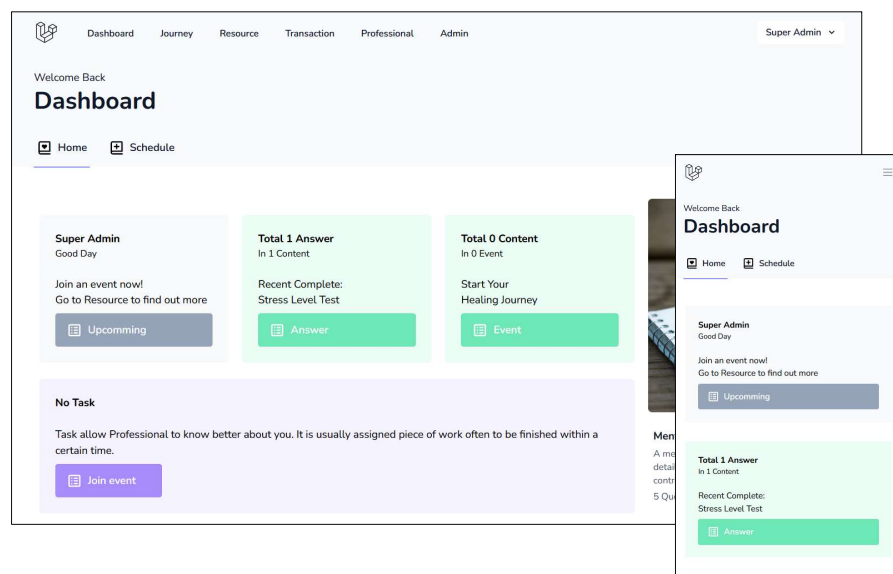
Dashboard Journey Resource Transaction Professional Admin

Super Admin

Welcome Back

Dashboard

Home Schedule

Super Admin
Good Day

Join an event now!
Go to Resource to find out more

Upcomming

Total 1 Answer
In 1 Content

Recent Complete:
Stress Level Test

Answer

Total 0 Content
In 0 Event

Start Your
Healing Journey

Event

No Task

Task allow Professional to know better about you. It is usually assigned piece of work often to be finished within a certain time.

Join event

Men
A me
detai
contr
5 Qu

Welcome Back

Dashboard

Home Schedule

Super Admin
Good Day

Join an event now!
Go to Resource to find out more

Upcomming

Total 1 Answer
In 1 Content

Recent Complete:
Stress Level Test

Answer